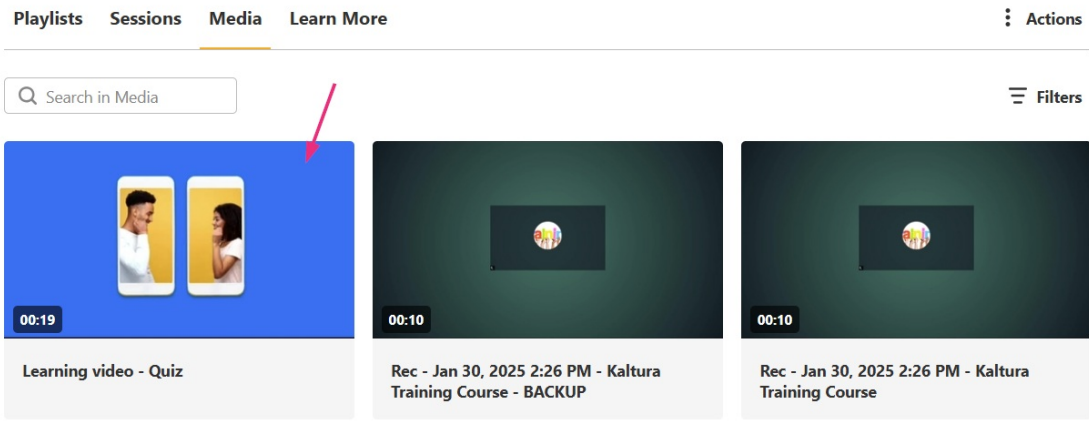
Playlists Sessions Media Learn More

Actions

Search in Media

Filters

00:19

Learning video - Quiz

00:10

Rec - Jan 30, 2025 2:26 PM - Kaltura Training Course - BACKUP

00:10

Rec - Jan 30, 2025 2:26 PM - Kaltura Training Course